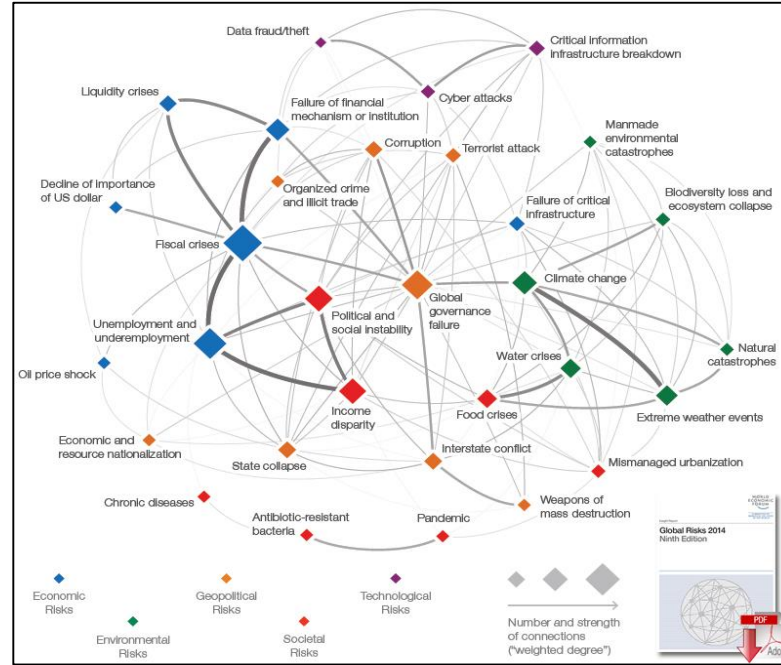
Data fraud/theft

Critical information infrastructure breakdown

Liquidity crises

Cyber attacks

Failure of financial mechanism or institution

Corruption

Terrorist attack

Manmade environmental catastrophes

Decline of importance of US dollar

Organized crime and illicit trade

Failure of critical infrastructure

Biodiversity loss and ecosystem collapse

Fiscal crises

Climate change

Political and social instability

Global governance failure

Unemployment and underemployment

Natural catastrophes

Oil price shock

Water crises

Income disparity

Food crises

Extreme weather events

Economic and resource nationalization

State collapse

Interstate conflict

Mismanaged urbanization

Chronic diseases

Weapons of mass destruction

Antibiotic-resistant bacteria

Pandemic

Economic Risks

Geopolitical Risks

Technological Risks

Environmental Risks

Societal Risks

Number and strength of connections ("weighted degree")

WORLD ECONOMIC FORUM

Global Risks 2014 Ninth Edition

PDF

Ado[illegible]